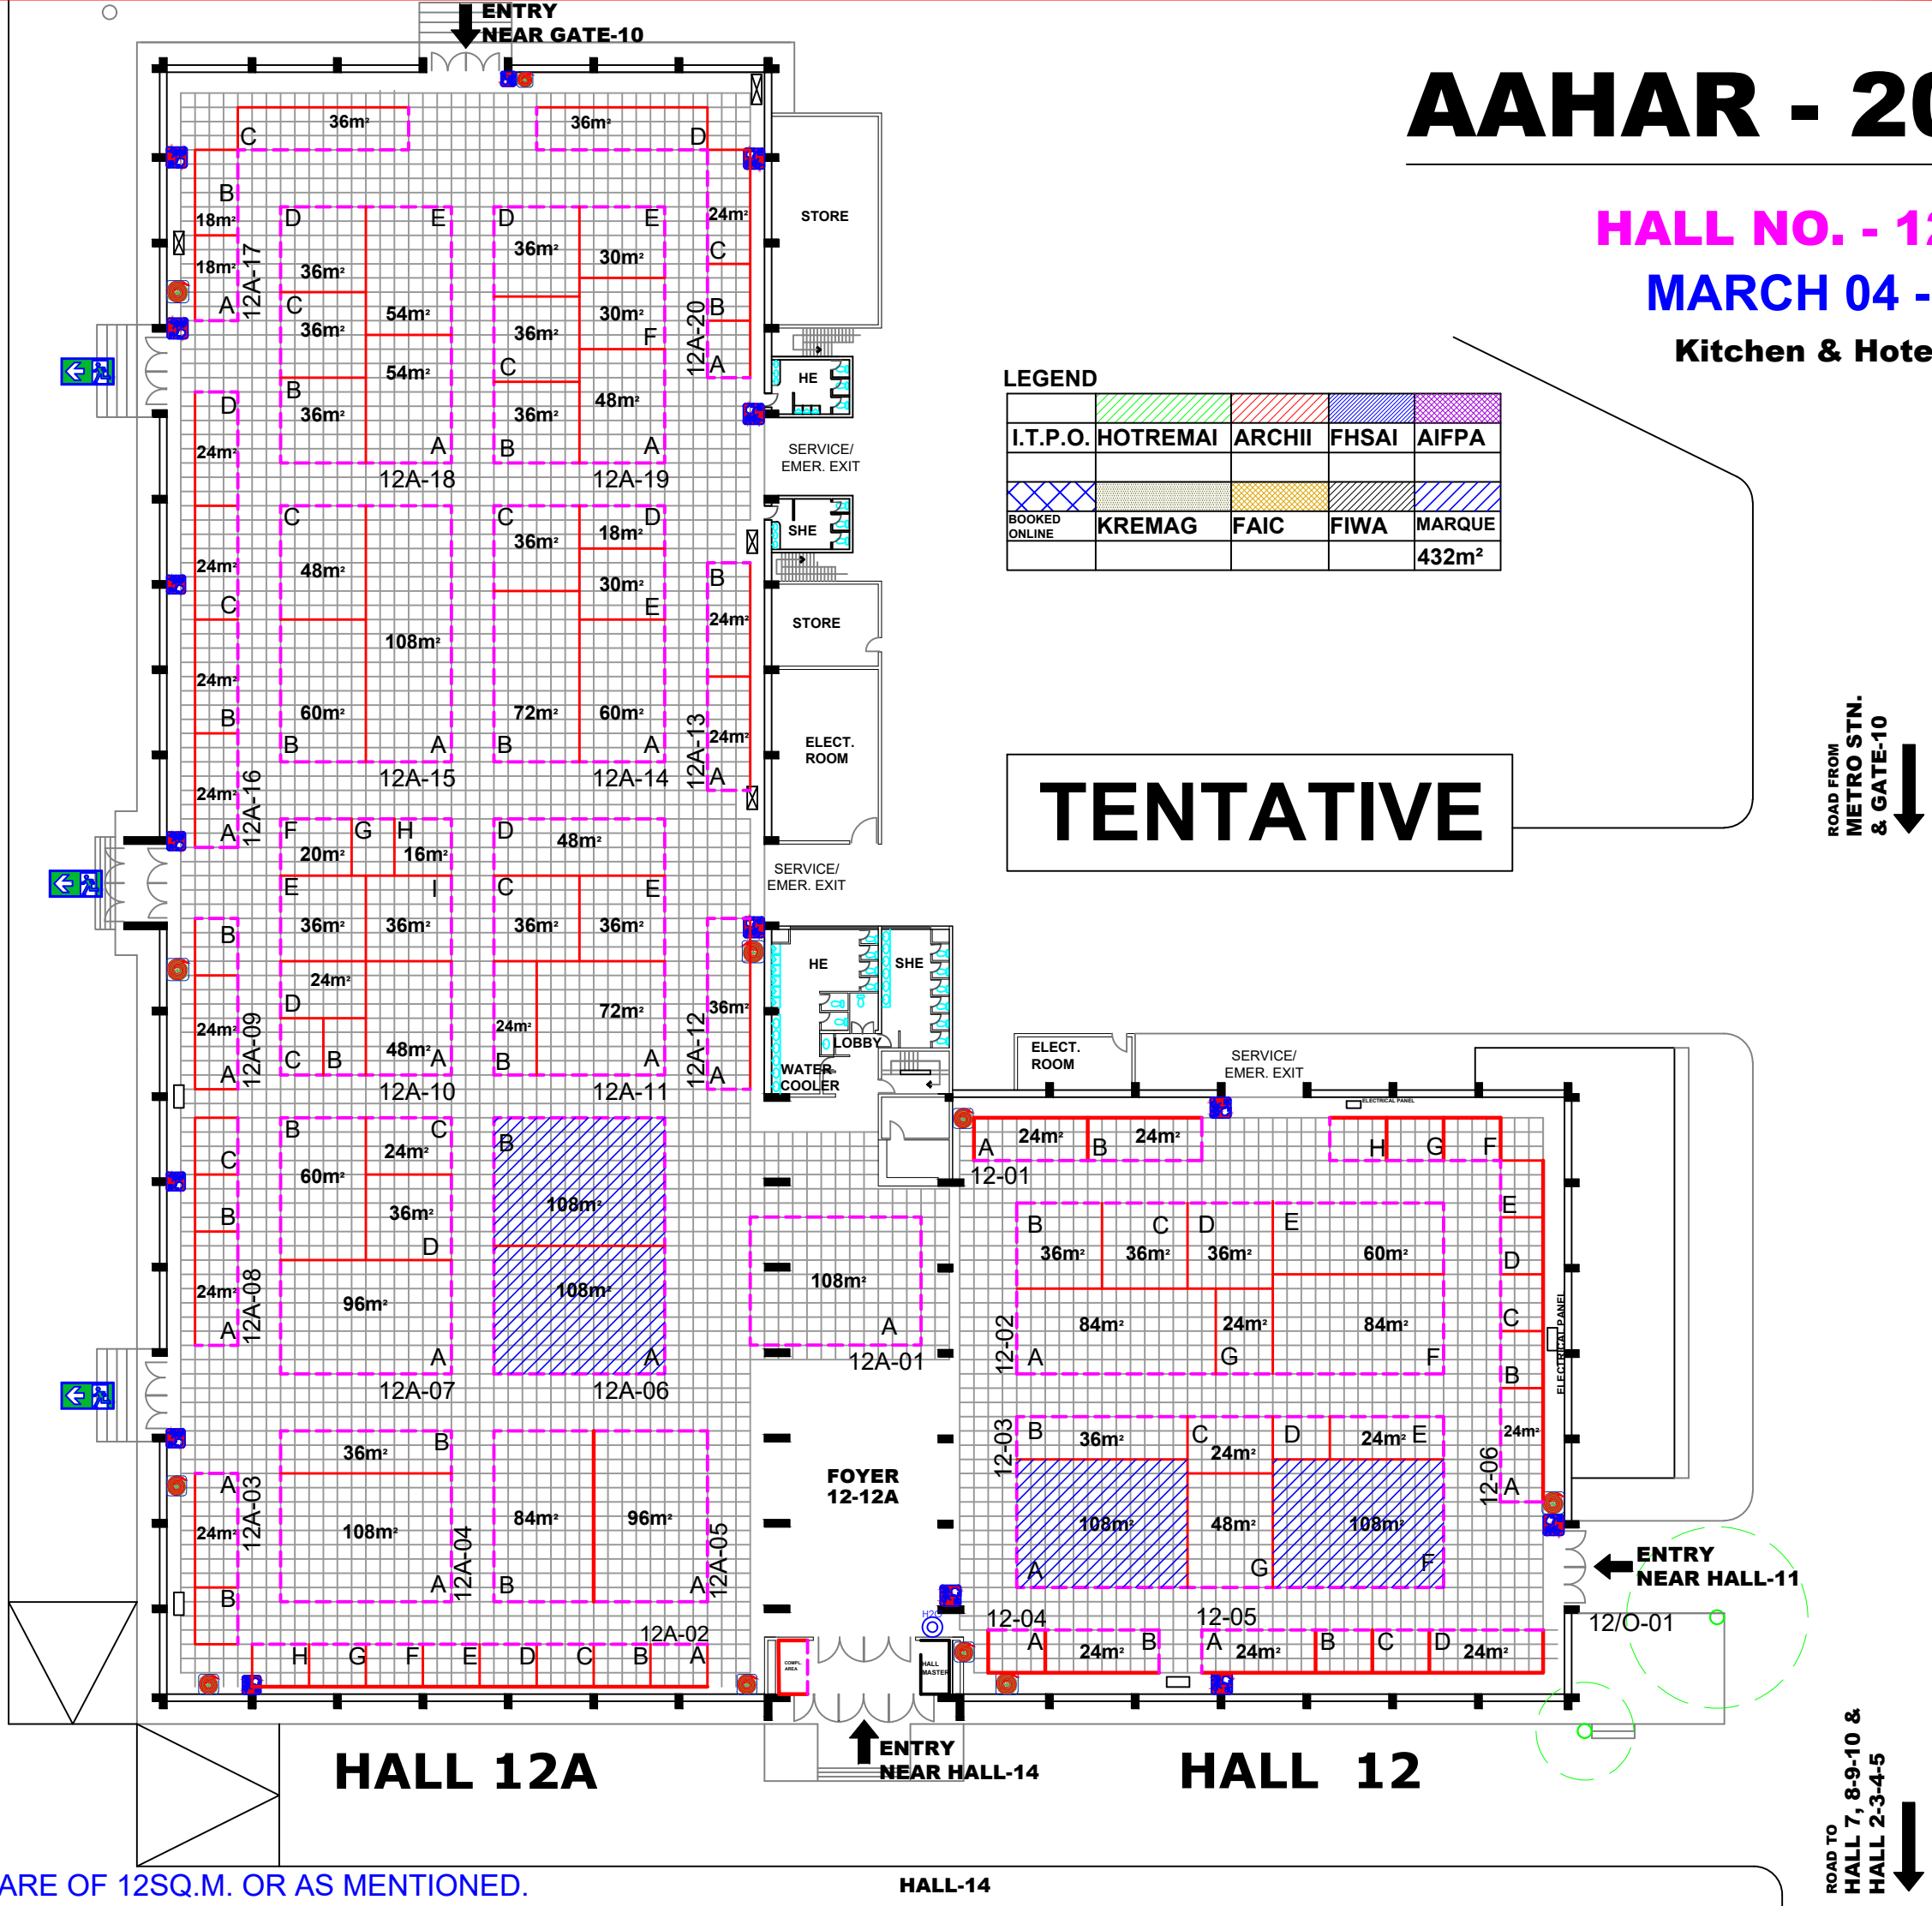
ENTRY
NEAR GATE-10

AAHAR - 20

HALL NO. - 12

MARCH 04 -

Kitchen & Hote

LEGEND

| | | | | |
|---|---|---|---|---|
| I.T.P.O. | HOTREMAI | ARCHII | FHSAI | AIFPA |
| BOOKED ONLINE | KREMAG | FAIC | FIWA | MARQUE |
| | | | | 432m² |

TENTATIVE

STORE
HE
SERVICE/ EMER. EXIT
SHE
STORE
ELECT. ROOM
SERVICE/ EMER. EXIT
HE
SHE
LOBBY
WATER COOLER
ELECT. ROOM
SERVICE/ EMER. EXIT
ELECTRICAL PANEL

12A-17
C 36m² 36m² D
B 18m² 18m² A
D E 36m² C 36m² 54m² 54m² B 36m² A
12A-18
D E 36m² 30m² 36m² 30m² F C 48m² 36m² B A
12A-19
12A-20 24m² C B A
D 24m² 24m² C 24m² B 24m² A
12A-16
C 48m² 108m² 60m² B A
12A-15
C D 36m² 18m² 30m² E 72m² 60m² B A
12A-14
B 24m² 24m² A
12A-13
F G H 20m² 16m² E I 36m² 36m² 24m² D 48m² C B A
12A-10
D 48m² C E 36m² 36m² 24m² 72m² B A
12A-11
36m² A
12A-12
B 24m² A
12A-09
C B 24m² A
12A-08
B C 60m² 24m² 36m² D 96m² A
12A-07
B 108m² 108m² A
12A-06
108m² A
12A-01
FOYER 12-12A
A 24m² B
12A-03
36m² B 108m² A
12A-04
84m² 96m² B A
12A-05
12A-02
H G F E D C B A

A 24m² B 24m²
12-01
H G F
B C D E 36m² 36m² 36m² 60m² 84m² 24m² 84m² A G F
12-02
E D C B 24m² A
12-06
B C D E 36m² 24m² 24m² 108m² 48m² 108m² A G F
12-03
12-04
A 24m² B
12-05
A 24m² B C D 24m²

ENTRY
NEAR HALL-11
12/O-01

ENTRY
NEAR HALL-14

HALL 12A
HALL 12

ROAD FROM METRO STN. & GATE-10

ROAD TO HALL 7, 8-9-10 & HALL 2-3-4-5

ARE OF 12SQ.M. OR AS MENTIONED.
HALL-14